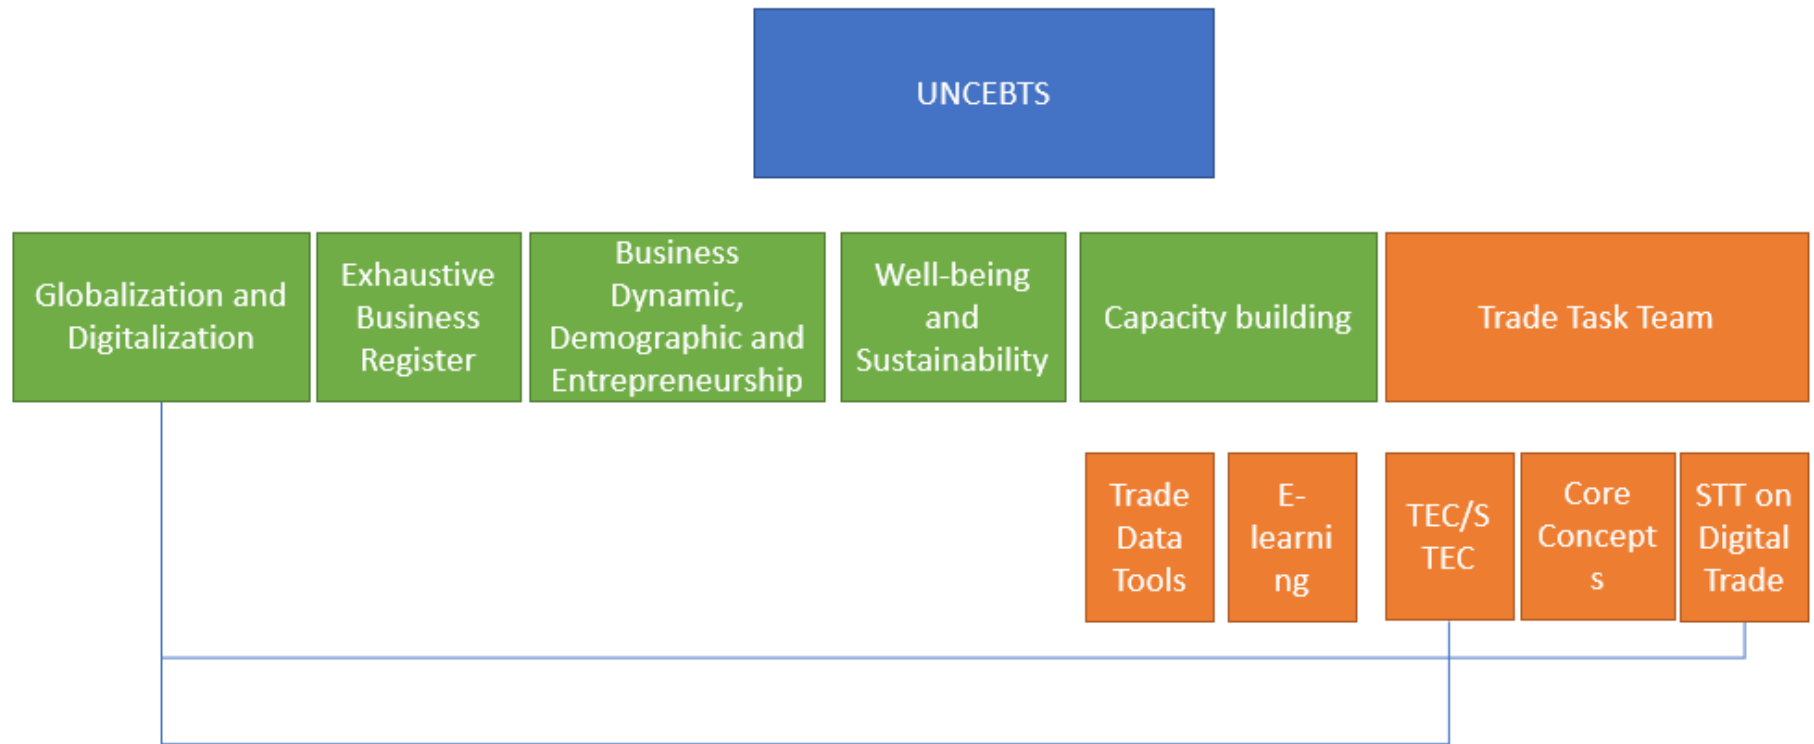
UNCEBTS

Globalization and Digitalization

Exhaustive Business Register

Business Dynamic, Demographic and Entrepreneurship

Well-being and Sustainability

Capacity building

Trade Task Team

Trade Data Tools

E-learning

TEC/STEC

Core Concepts

STT on Digital Trade